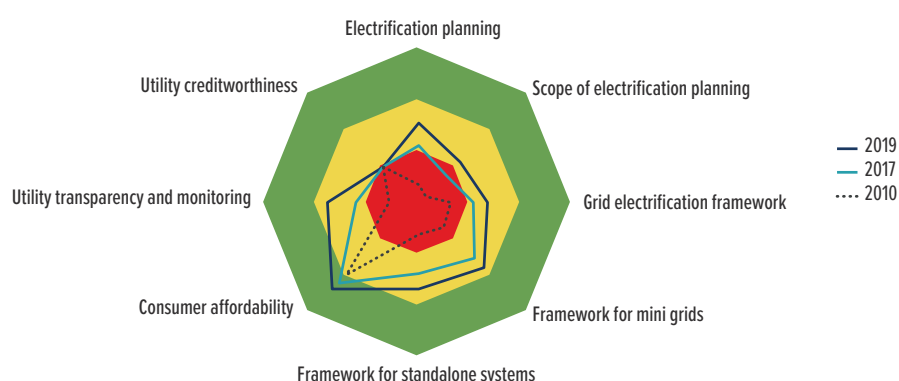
Electrification planning

Scope of electrification planning

Grid electrification framework

Framework for mini grids

Framework for standalone systems

Consumer affordability

Utility transparency and monitoring

Utility creditworthiness

2019
2017
2010